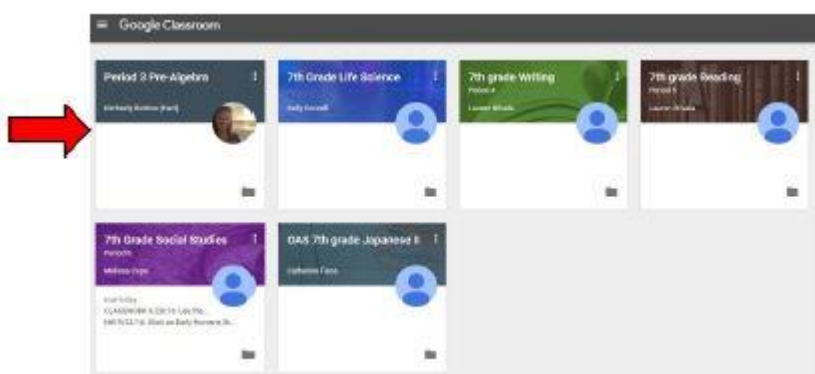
Google Classroom

Period 3 Pre-Algebra
Kimberly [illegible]

7th Grade Life Science
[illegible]

7th grade Writing
Period 4
Lauren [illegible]

7th grade Reading
Period 5
Lauren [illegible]

7th Grade Social Studies
Period 6
Melissa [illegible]
Due today
CLASSWORK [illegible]
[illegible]

OAS 7th grade Japanese I
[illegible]